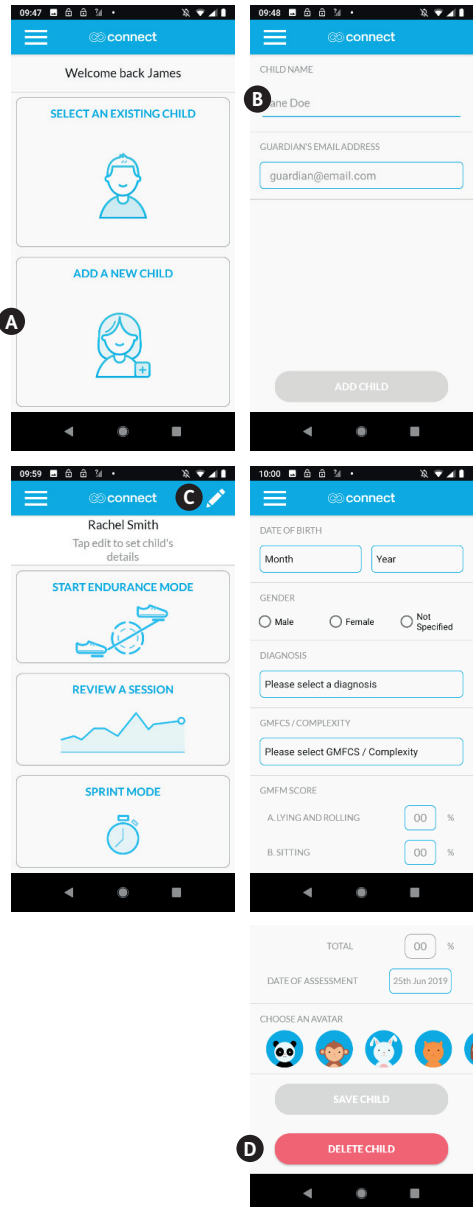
09:47

connect

Welcome back James

SELECT AN EXISTING CHILD

ADD A NEW CHILD

A

09:48

connect

CHILD NAME

B

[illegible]ane Doe

GUARDIAN'S EMAIL ADDRESS

guardian@email.com

ADD CHILD

09:59

connect

C

Rachel Smith

Tap edit to set child's details

START ENDURANCE MODE

REVIEW A SESSION

SPRINT MODE

10:00

connect

DATE OF BIRTH

Month

Year

GENDER

Male

Female

Not Specified

DIAGNOSIS

Please select a diagnosis

GMFCS / COMPLEXITY

Please select GMFCS / Complexity

GMFM SCORE

A. LYING AND ROLLING

00

%

B. SITTING

00

%

TOTAL

00

%

DATE OF ASSESSMENT

25th Jun 2019

CHOOSE AN AVATAR

SAVE CHILD

D

DELETE CHILD